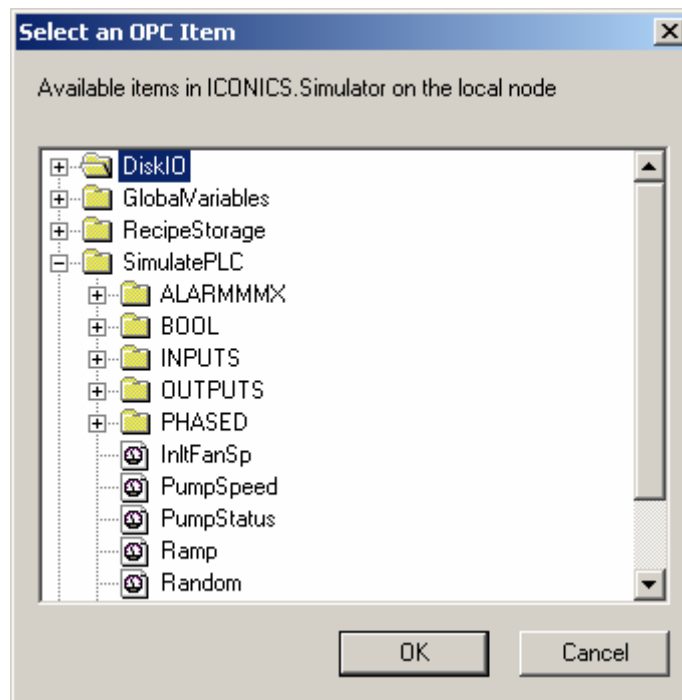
Select an OPC Item

Available items in ICONICS.Simulator on the local node

DiskIO
GlobalVariables
RecipeStorage
SimulatePLC
ALARMMMX
BOOL
INPUTS
OUTPUTS
PHASED
InltFanSp
PumpSpeed
PumpStatus
Ramp
Random

OK
Cancel